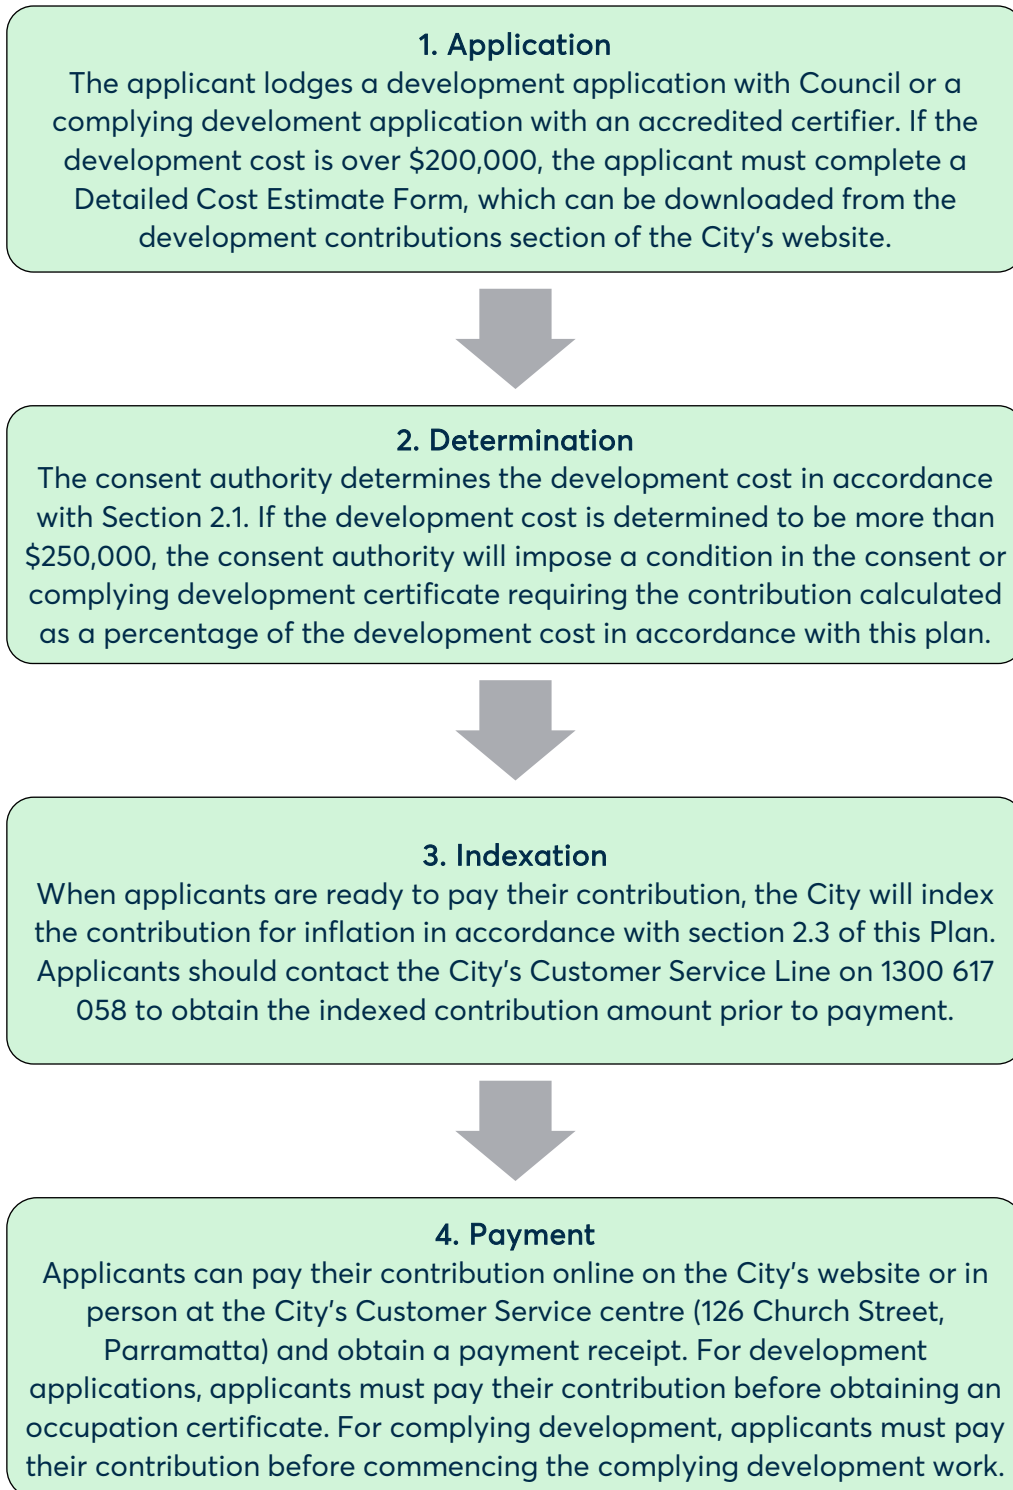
1. Application
The applicant lodges a development application with Council or a complying develoment application with an accredited certifier. If the development cost is over \$200,000, the applicant must complete a Detailed Cost Estimate Form, which can be downloaded from the development contributions section of the City's website.

2. Determination
The consent authority determines the development cost in accordance with Section 2.1. If the development cost is determined to be more than \$250,000, the consent authority will impose a condition in the consent or complying development certificate requiring the contribution calculated as a percentage of the development cost in accordance with this plan.

3. Indexation
When applicants are ready to pay their contribution, the City will index the contribution for inflation in accordance with section 2.3 of this Plan. Applicants should contact the City's Customer Service Line on 1300 617 058 to obtain the indexed contribution amount prior to payment.

4. Payment
Applicants can pay their contribution online on the City's website or in person at the City's Customer Service centre (126 Church Street, Parramatta) and obtain a payment receipt. For development applications, applicants must pay their contribution before obtaining an occupation certificate. For complying development, applicants must pay their contribution before commencing the complying development work.